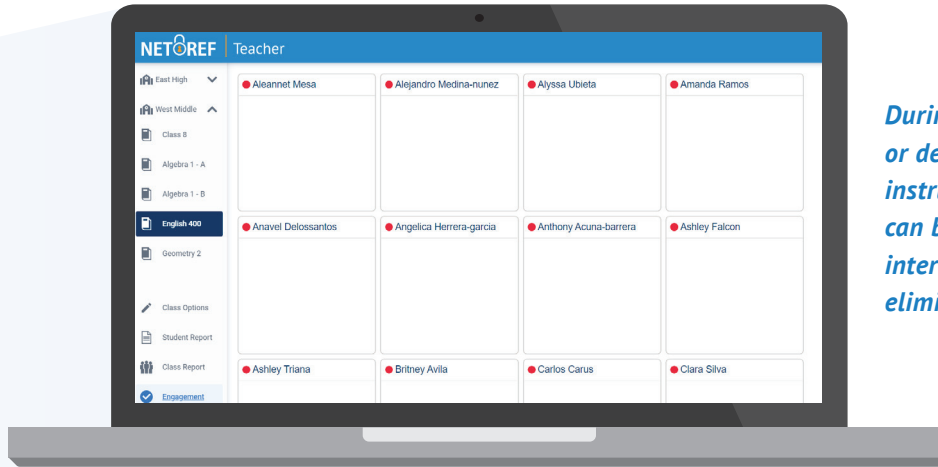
NETREF | Teacher

East High
West Middle
Class 8
Algebra 1 - A
Algebra 1 - B
English 400
Geometry 2
Class Options
Student Report
Class Report
Engagement

Aleannet Mesa
Alejandro Medina-nunez
Alyssa Ubieta
Amanda Ramos
Anavel Delossantos
Angelica Herrera-garcia
Anthony Acuna-barrera
Ashley Falcon
Ashley Triana
Britney Avila
Carlos Carus
Clara Silva

Durin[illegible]
or de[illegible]
instr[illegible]
can b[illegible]
inter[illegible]
elimi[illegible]